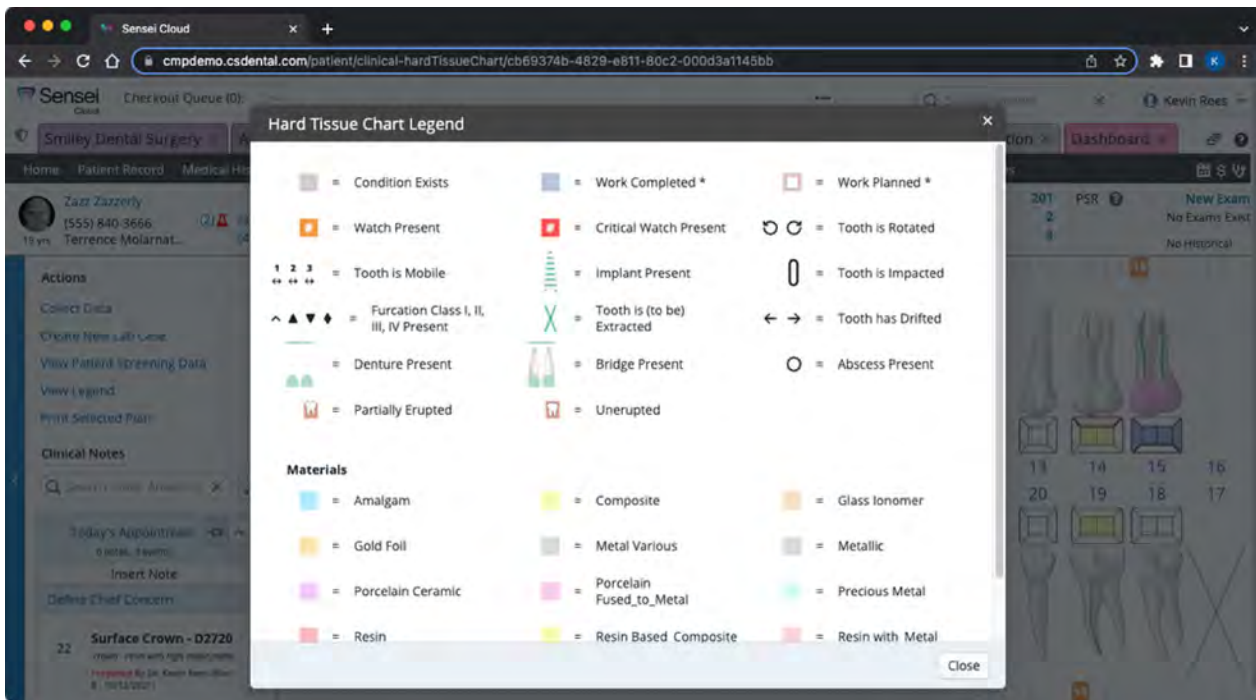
Sensei Cloud

cmpdemo.csdental.com/patient/clinical-hardTissueChart/cb69374b-4829-e811-80c2-000d3a1145bb

Sensei Cloud Checkout Queue (0)

Kevin Rees

Smiley Dental Surgery

Dashboard

Home Patient Record

Zazz Zazzerly
(555) 840-3666
19 yrs Terrence Molarnat...

201
PSR
New Exam
No Exams Exist
No Historical

Actions
Collect Data
Create New Lab Case
View Patient Screening Data
View Legend
Print Selected Plan

Clinical Notes

Today's Appointment
Insert Note
Define Chief Concern

22 Surface Crown - D2720

Hard Tissue Chart Legend

= Condition Exists
= Work Completed *
= Work Planned *
= Watch Present
= Critical Watch Present
= Tooth is Rotated
1 2 3 = Tooth is Mobile
= Implant Present
= Tooth is Impacted
= Furcation Class I, II, III, IV Present
= Tooth is (to be) Extracted
= Tooth has Drifted
= Denture Present
= Bridge Present
= Abscess Present
= Partially Erupted
= Unerupted

Materials
= Amalgam
= Composite
= Glass Ionomer
= Gold Foil
= Metal Various
= Metallic
= Porcelain Ceramic
= Porcelain Fused_to_Metal
= Precious Metal
= Resin
= Resin Based Composite
= Resin with Metal

Close

13 14 15 16
20 19 18 17